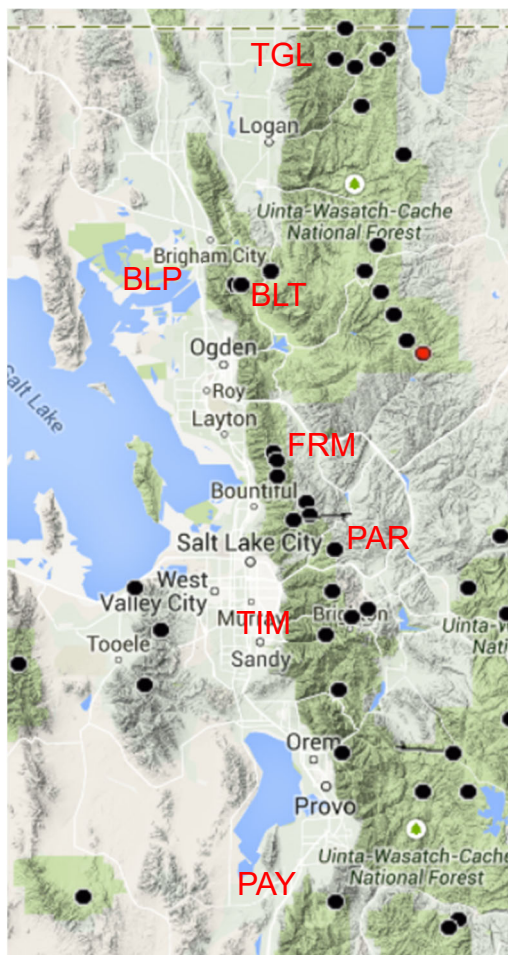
TGL
Logan
Uinta-Wasatch-Cache National Forest
Brigham City
BLP
BLT
Ogden
Salt Lake
Roy
Layton
FRM
Bountiful
Salt Lake City
PAR
West Valley City
TIM
Murr
Brighton
Uinta-W Nati
Tooele
Sandy
Orem
Provo
Uinta-Wasatch-Cache National Forest
PAY